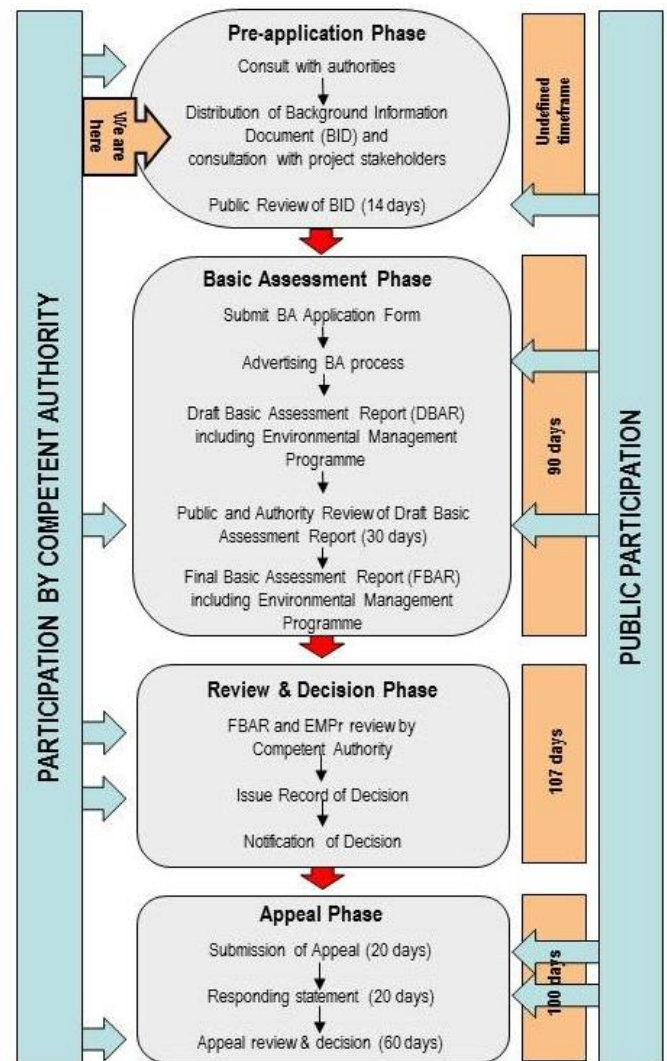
PARTICIPATION BY COMPETENT AUTHORITY

We are here

Pre-application Phase

Consult with authorities

Distribution of Background Information Document (BID) and consultation with project stakeholders

Public Review of BID (14 days)

Undefined timeframe

Basic Assessment Phase

Submit BA Application Form

Advertising BA process

Draft Basic Assessment Report (DBAR) including Environmental Management Programme

Public and Authority Review of Draft Basic Assessment Report (30 days)

Final Basic Assessment Report (FBAR) including Environmental Management Programme

90 days

Review & Decision Phase

FBAR and EMPr review by Competent Authority

Issue Record of Decision

Notification of Decision

107 days

Appeal Phase

Submission of Appeal (20 days)

Responding statement (20 days)

Appeal review & decision (60 days)

100 days

PUBLIC PARTICIPATION